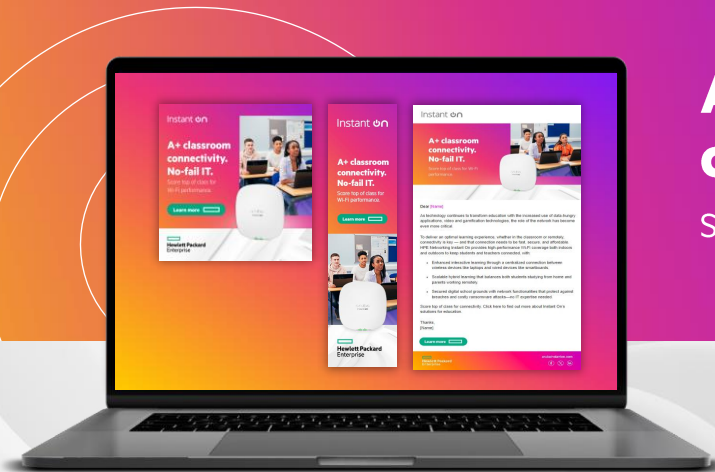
Instant On

A+ classroom connectivity. No-fail IT.

Score top of class for Wi-Fi performance.

Learn more

Hewlett Packard Enterprise

Instant On

A+ classroom connectivity. No-fail IT.

Score top of class for Wi-Fi performance.

Learn more

Hewlett Packard Enterprise

Instant On

A+ classroom connectivity. No-fail IT.

Score top of class for Wi-Fi performance.

Dear [Name]

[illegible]

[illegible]

Learn more

Hewlett Packard Enterprise

A

c

S